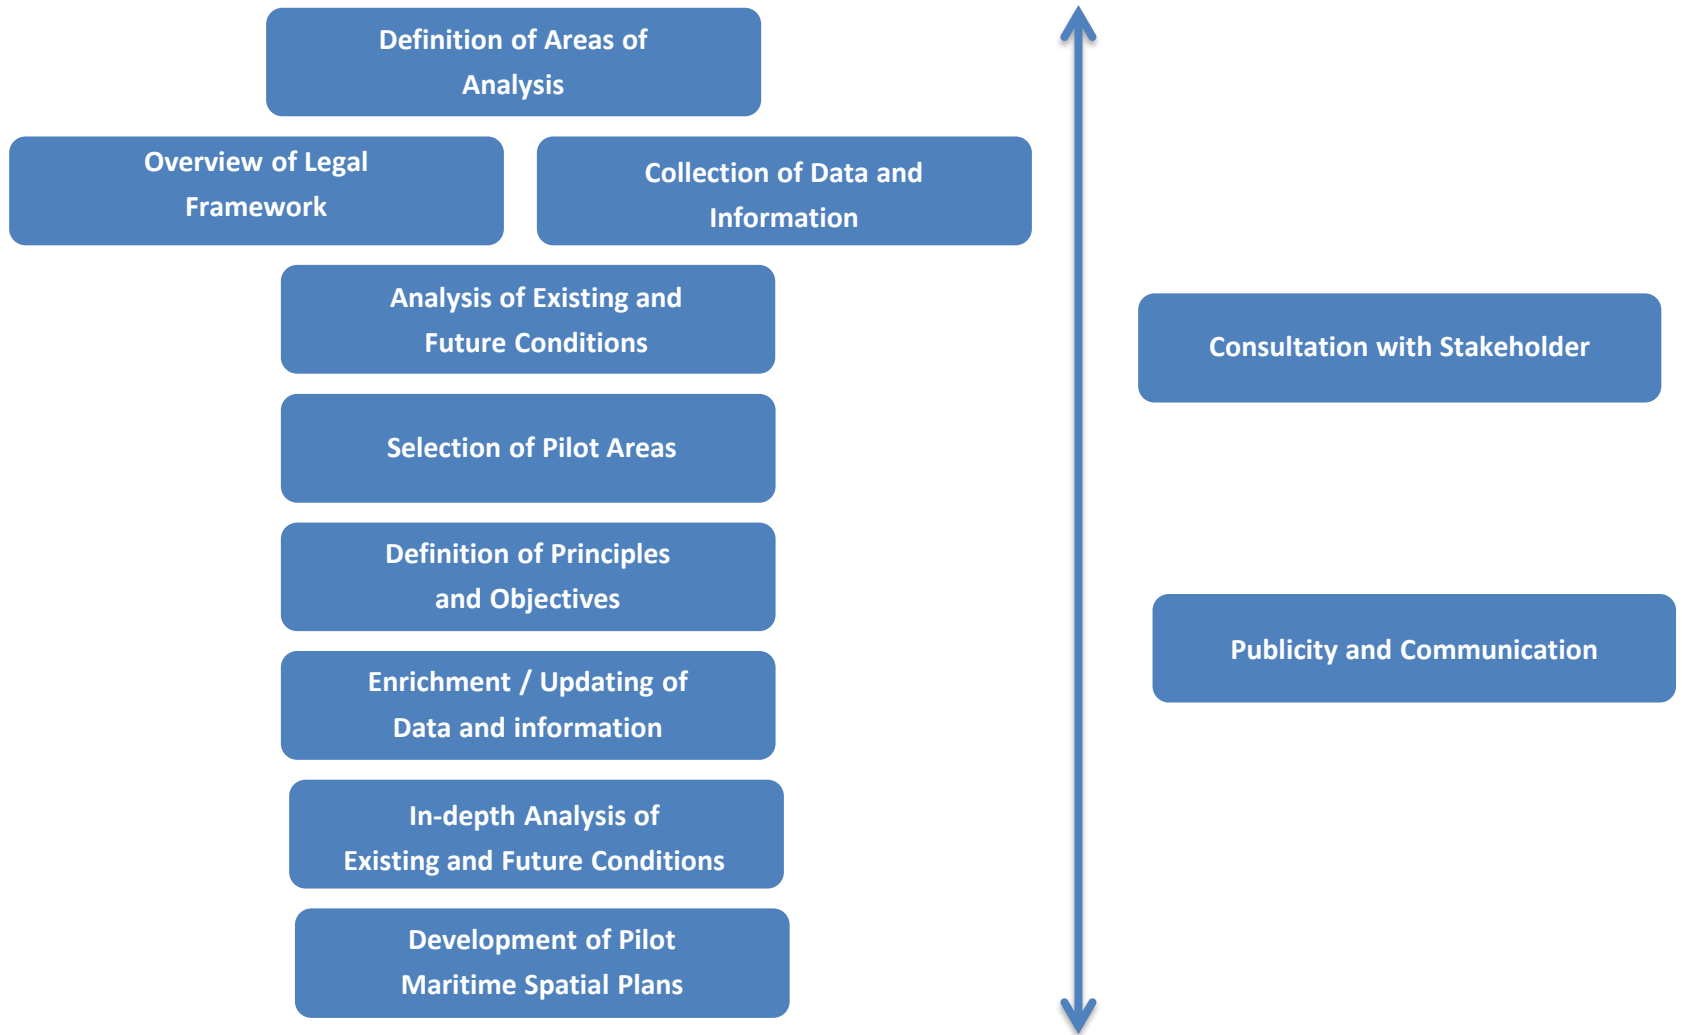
Definition of Areas of Analysis

Overview of Legal Framework

Collection of Data and Information

Analysis of Existing and Future Conditions

Selection of Pilot Areas

Definition of Principles and Objectives

Enrichment / Updating of Data and information

In-depth Analysis of Existing and Future Conditions

Development of Pilot Maritime Spatial Plans

Consultation with Stakeholder

Publicity and Communication